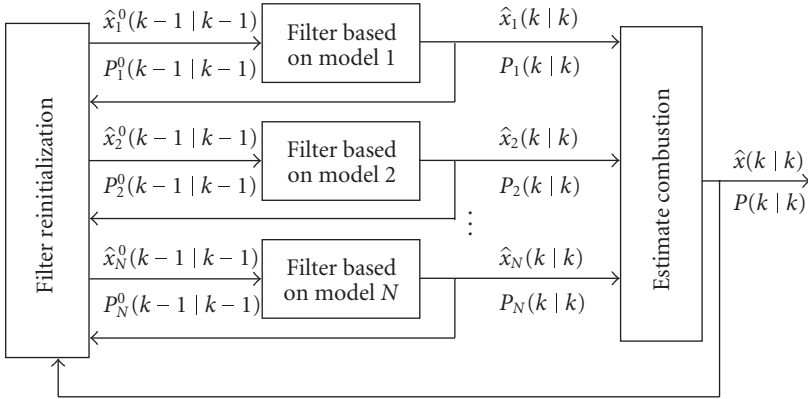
Filter reinitialization

$\hat{x}_1^0(k-1 \mid k-1)$

$P_1^0(k-1 \mid k-1)$

Filter based on model 1

$\hat{x}_1(k \mid k)$

$P_1(k \mid k)$

$\hat{x}_2^0(k-1 \mid k-1)$

$P_2^0(k-1 \mid k-1)$

Filter based on model 2

$\hat{x}_2(k \mid k)$

$P_2(k \mid k)$

$\vdots$

$\hat{x}_N^0(k-1 \mid k-1)$

$P_N^0(k-1 \mid k-1)$

Filter based on model $N$

$\hat{x}_N(k \mid k)$

$P_N(k \mid k)$

Estimate combustion

$\hat{x}(k \mid k)$

$P(k \mid k)$